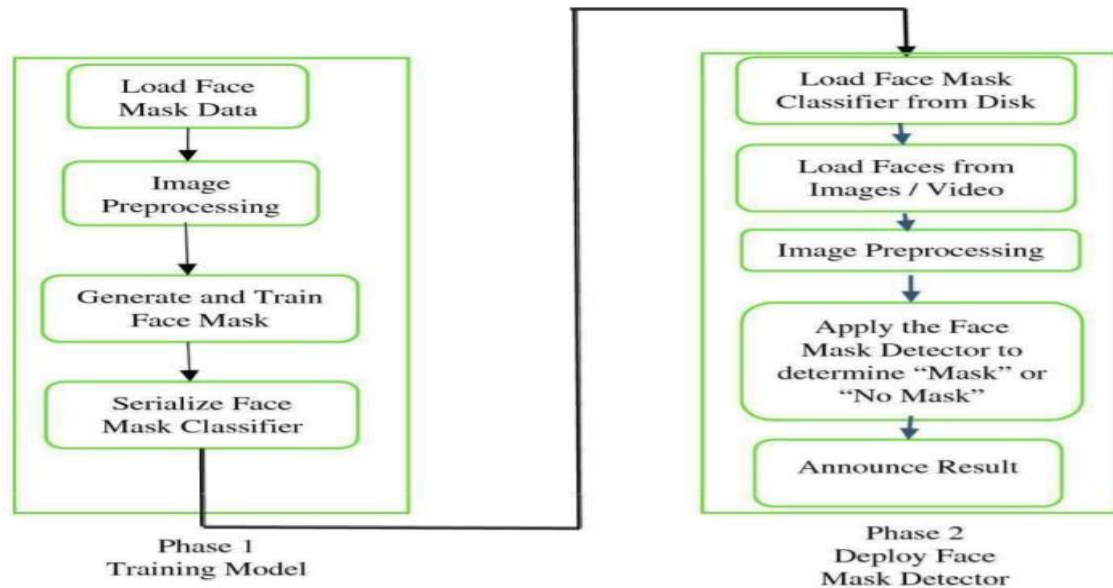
Load Face Mask Data

Image Preprocessing

Generate and Train Face Mask

Serialize Face Mask Classifier

Phase 1
Training Model

Load Face Mask Classifier from Disk

Load Faces from Images / Video

Image Preprocessing

Apply the Face Mask Detector to determine "Mask" or "No Mask"

Announce Result

Phase 2
Deploy Face Mask Detector